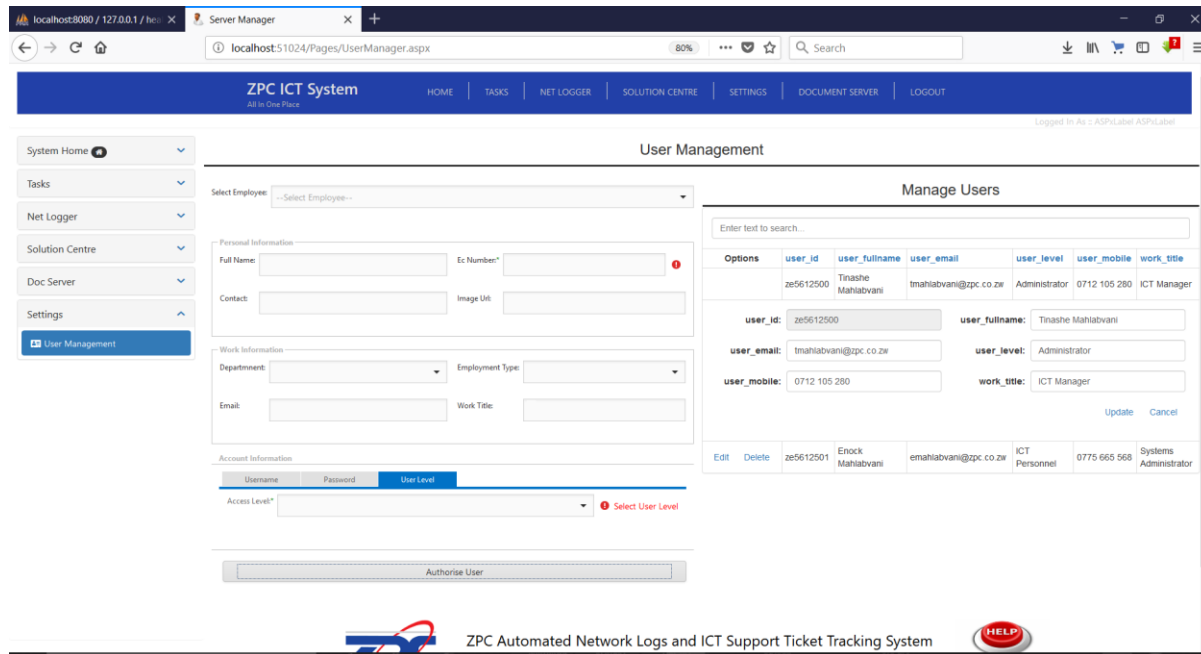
localhost:8080 / 127.0.0.1 / hea
Server Manager
localhost:51024/Pages/UserManager.aspx
80%
Search

ZPC ICT System
All In One Place
HOME | TASKS | NET LOGGER | SOLUTION CENTRE | SETTINGS | DOCUMENT SERVER | LOGOUT
Logged In As :: ASPxLabel ASPxLabel

System Home
Tasks
Net Logger
Solution Centre
Doc Server
Settings
User Management

User Management

Select Employee: --Select Employee--

Personal Information
Full Name:
Ec Number:*
Contact:
Image Url:

Work Information
Department:
Employment Type:
Email:
Work Title:

Account Information
Username | Password | User Level
Access Level:*
Select User Level

Authorise User

Manage Users

Enter text to search...

| Options | user_id | user_fullname | user_email | user_level | user_mobile | work_title |
|---|---|---|---|---|---|---|
| | ze5612500 | Tinashe Mahlabvani | tmahlabvani@zpc.co.zw | Administrator | 0712 105 280 | ICT Manager |

user_id: ze5612500
user_fullname: Tinashe Mahlabvani
user_email: tmahlabvani@zpc.co.zw
user_level: Administrator
user_mobile: 0712 105 280
work_title: ICT Manager
Update Cancel

| Edit Delete | ze5612501 | Enock Mahlabvani | emahlabvani@zpc.co.zw | ICT Personnel | 0775 665 568 | Systems Administrator |
|---|---|---|---|---|---|---|

ZPC Automated Network Logs and ICT Support Ticket Tracking System
HELP